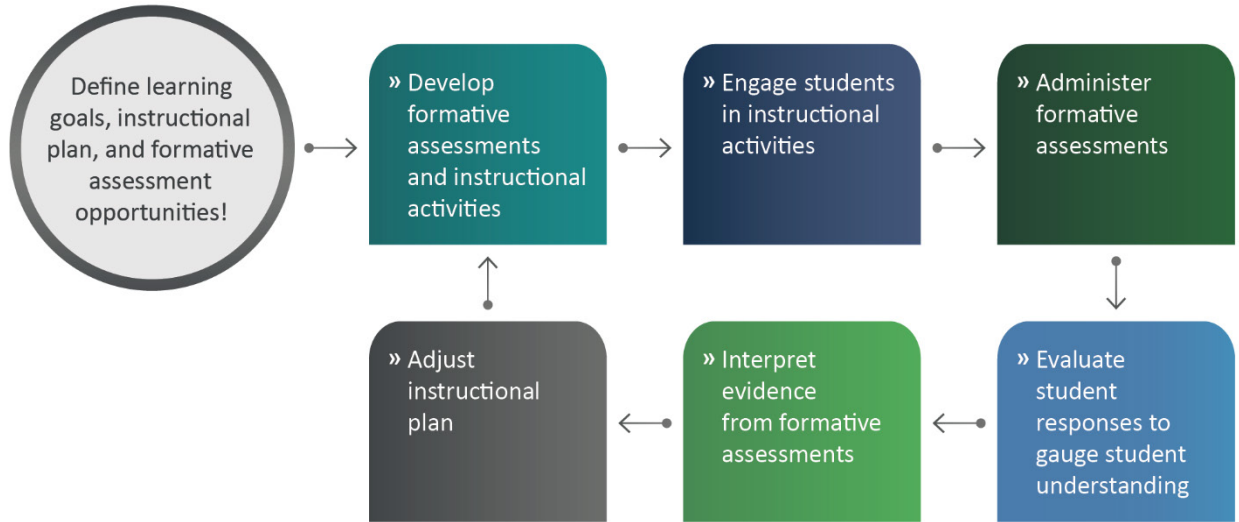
Define learning goals, instructional plan, and formative assessment opportunities!

» Develop formative assessments and instructional activities

» Engage students in instructional activities

» Administer formative assessments

» Evaluate student responses to gauge student understanding

» Interpret evidence from formative assessments

» Adjust instructional plan